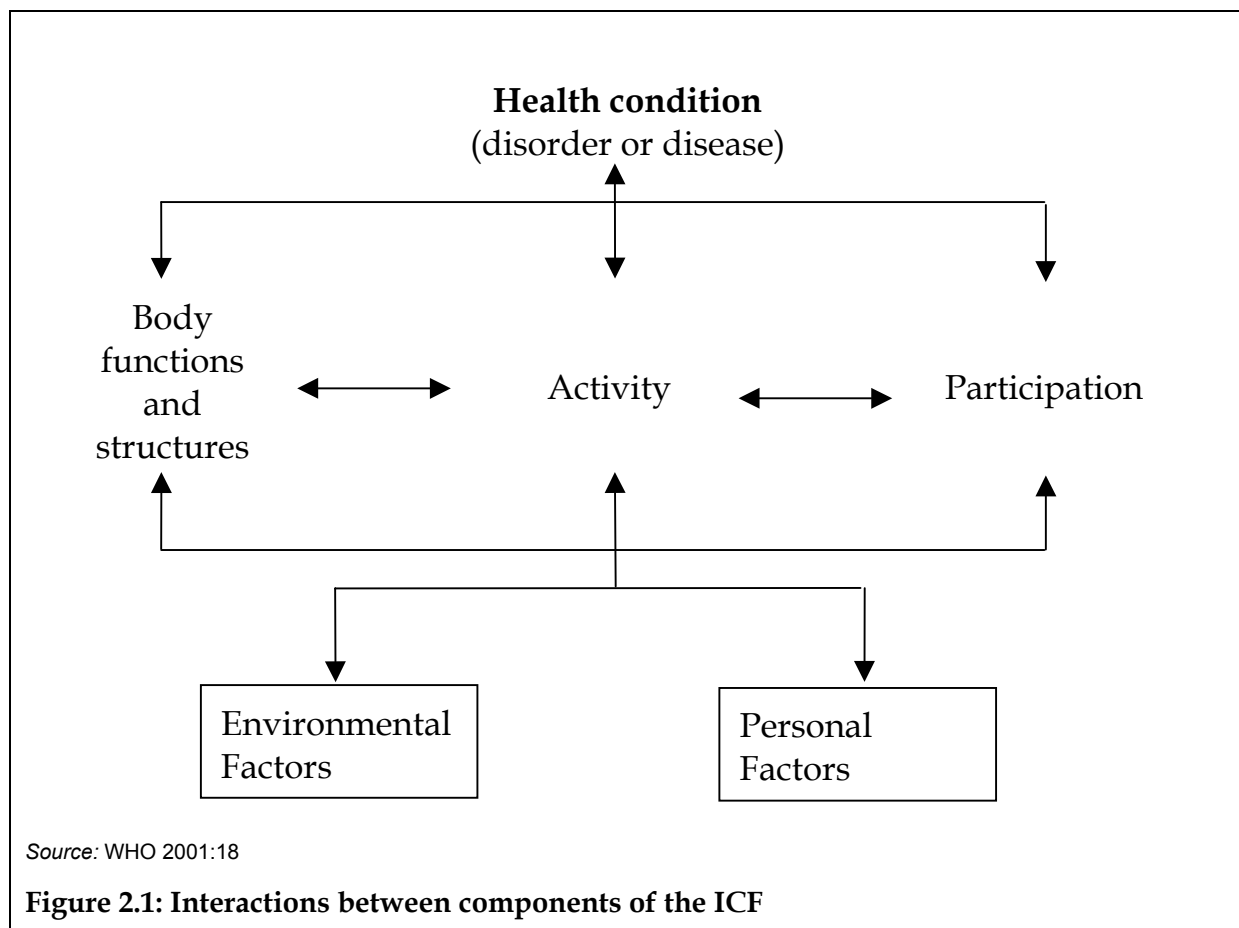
**Health condition**
(disorder or disease)

Body functions and structures

Activity

Participation

Environmental Factors

Personal Factors

*Source:* WHO 2001:18

**Figure 2.1: Interactions between components of the ICF**